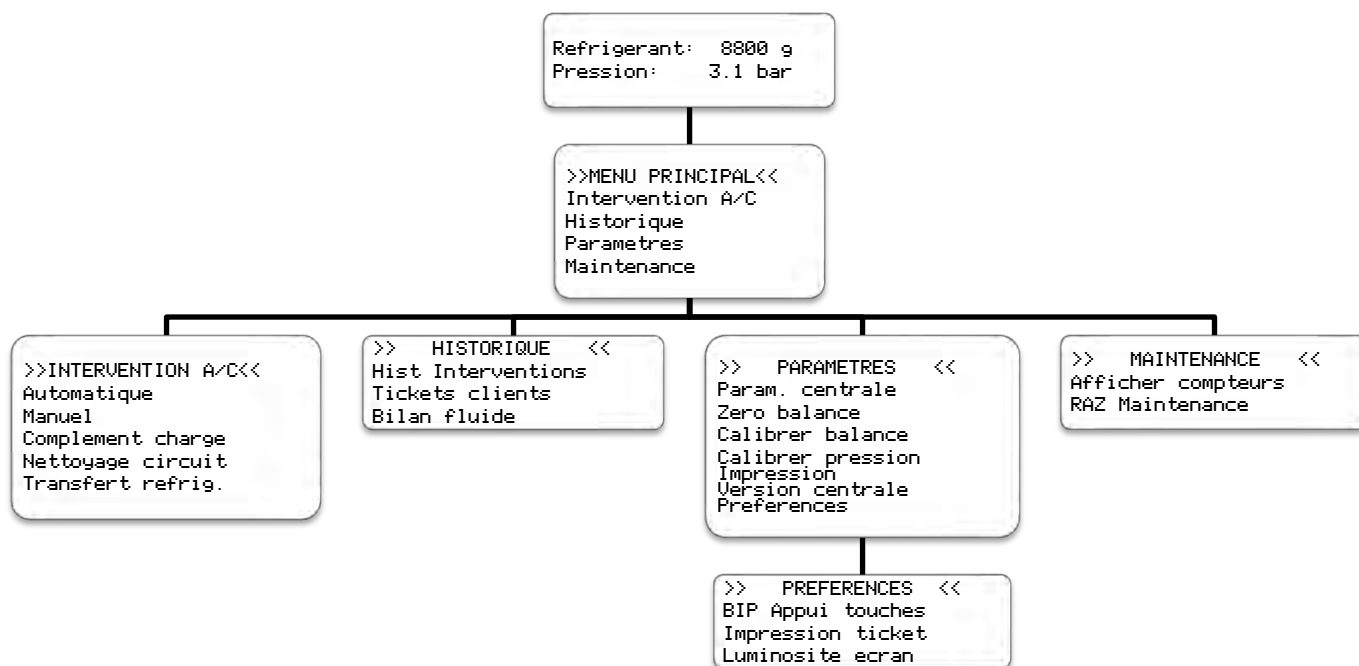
Refrigerant: 8800 g
Pression: 3.1 bar

>>MENU PRINCIPAL<<
Intervention A/C
Historique
Parametres
Maintenance

>>INTERVENTION A/C<<
Automatique
Manuel
Complement charge
Nettoyage circuit
Transfert refrig.

>> HISTORIQUE <<
Hist Interventions
Tickets clients
Bilan fluide

>> PARAMETRES <<
Param. centrale
Zero balance
Calibrer balance
Calibrer pression
Impression
Version centrale
Preferences

>> MAINTENANCE <<
Afficher compteurs
RAZ Maintenance

>> PREFERENCES <<
BIP Appui touches
Impression ticket
Luminosite ecran